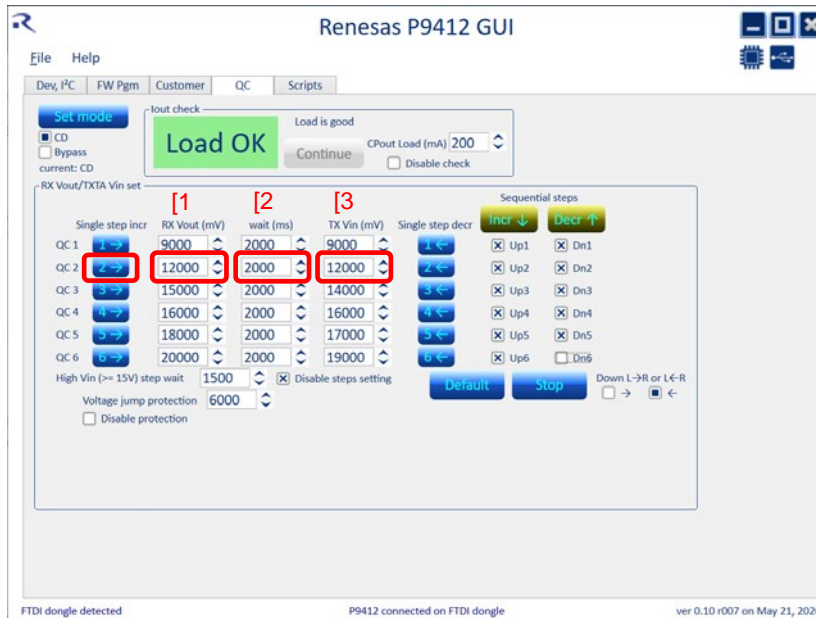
Renesas P9412 GUI

File Help

Dev, I²C | FW Pgm | Customer | QC | Scripts

Set mode
CD
Bypass
current: CD

Iout check
Load OK
Load is good
Continue
CPout Load (mA) 200
Disable check

RX Vout/TXTA Vin set

[1 [2 [3

Sequential steps
Incr ↓ Decr ↑

| | Single step incr | RX Vout (mV) | wait (ms) | TX Vin (mV) | Single step decr | | |
|---|---|---|---|---|---|---|---|
| QC 1 | 1 → | 9000 | 2000 | 9000 | 1 ← | Up1 | Dn1 |
| QC 2 | 2 → | 12000 | 2000 | 12000 | 2 ← | Up2 | Dn2 |
| QC 3 | 3 → | 15000 | 2000 | 14000 | 3 ← | Up3 | Dn3 |
| QC 4 | 4 → | 16000 | 2000 | 16000 | 4 ← | Up4 | Dn4 |
| QC 5 | 5 → | 18000 | 2000 | 17000 | 5 ← | Up5 | Dn5 |
| QC 6 | 6 → | 20000 | 2000 | 19000 | 6 ← | Up6 | Dn6 |

High Vin (>= 15V) step wait 1500 Disable steps setting
Default Stop
Down L→R or L←R
→ ←
Voltage jump protection 6000
Disable protection

FTDI dongle detected
P9412 connected on FTDI dongle
ver 0.10 r007 on May 21, 202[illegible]